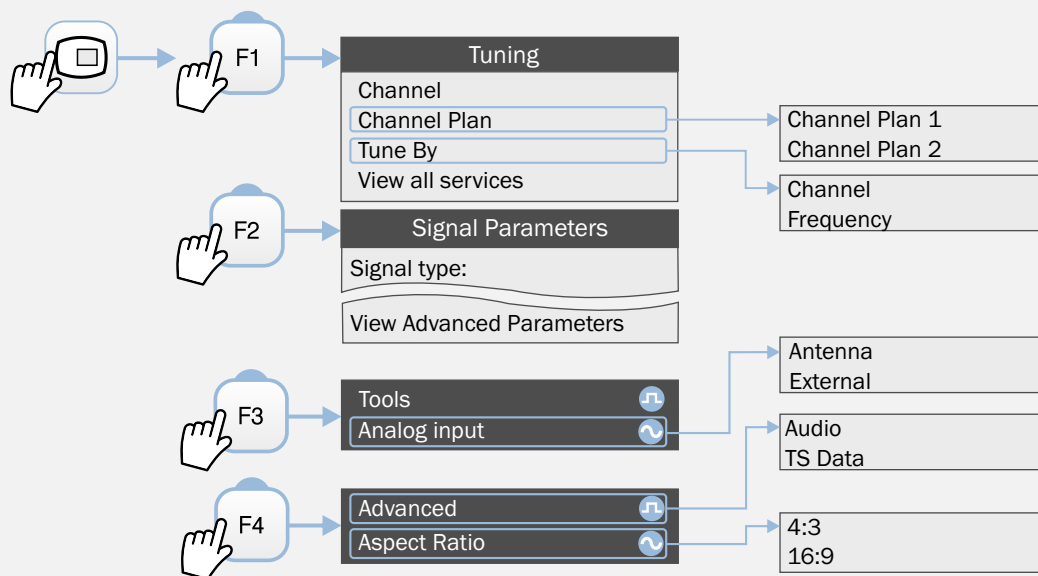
F1

Tuning
Channel
Channel Plan
Tune By
View all services

Channel Plan 1
Channel Plan 2

Channel
Frequency

F2

Signal Parameters
Signal type:
View Advanced Parameters

F3

Tools
Analog input

Antenna
External

F4

Advanced
Aspect Ratio

Audio
TS Data

4:3
16:9